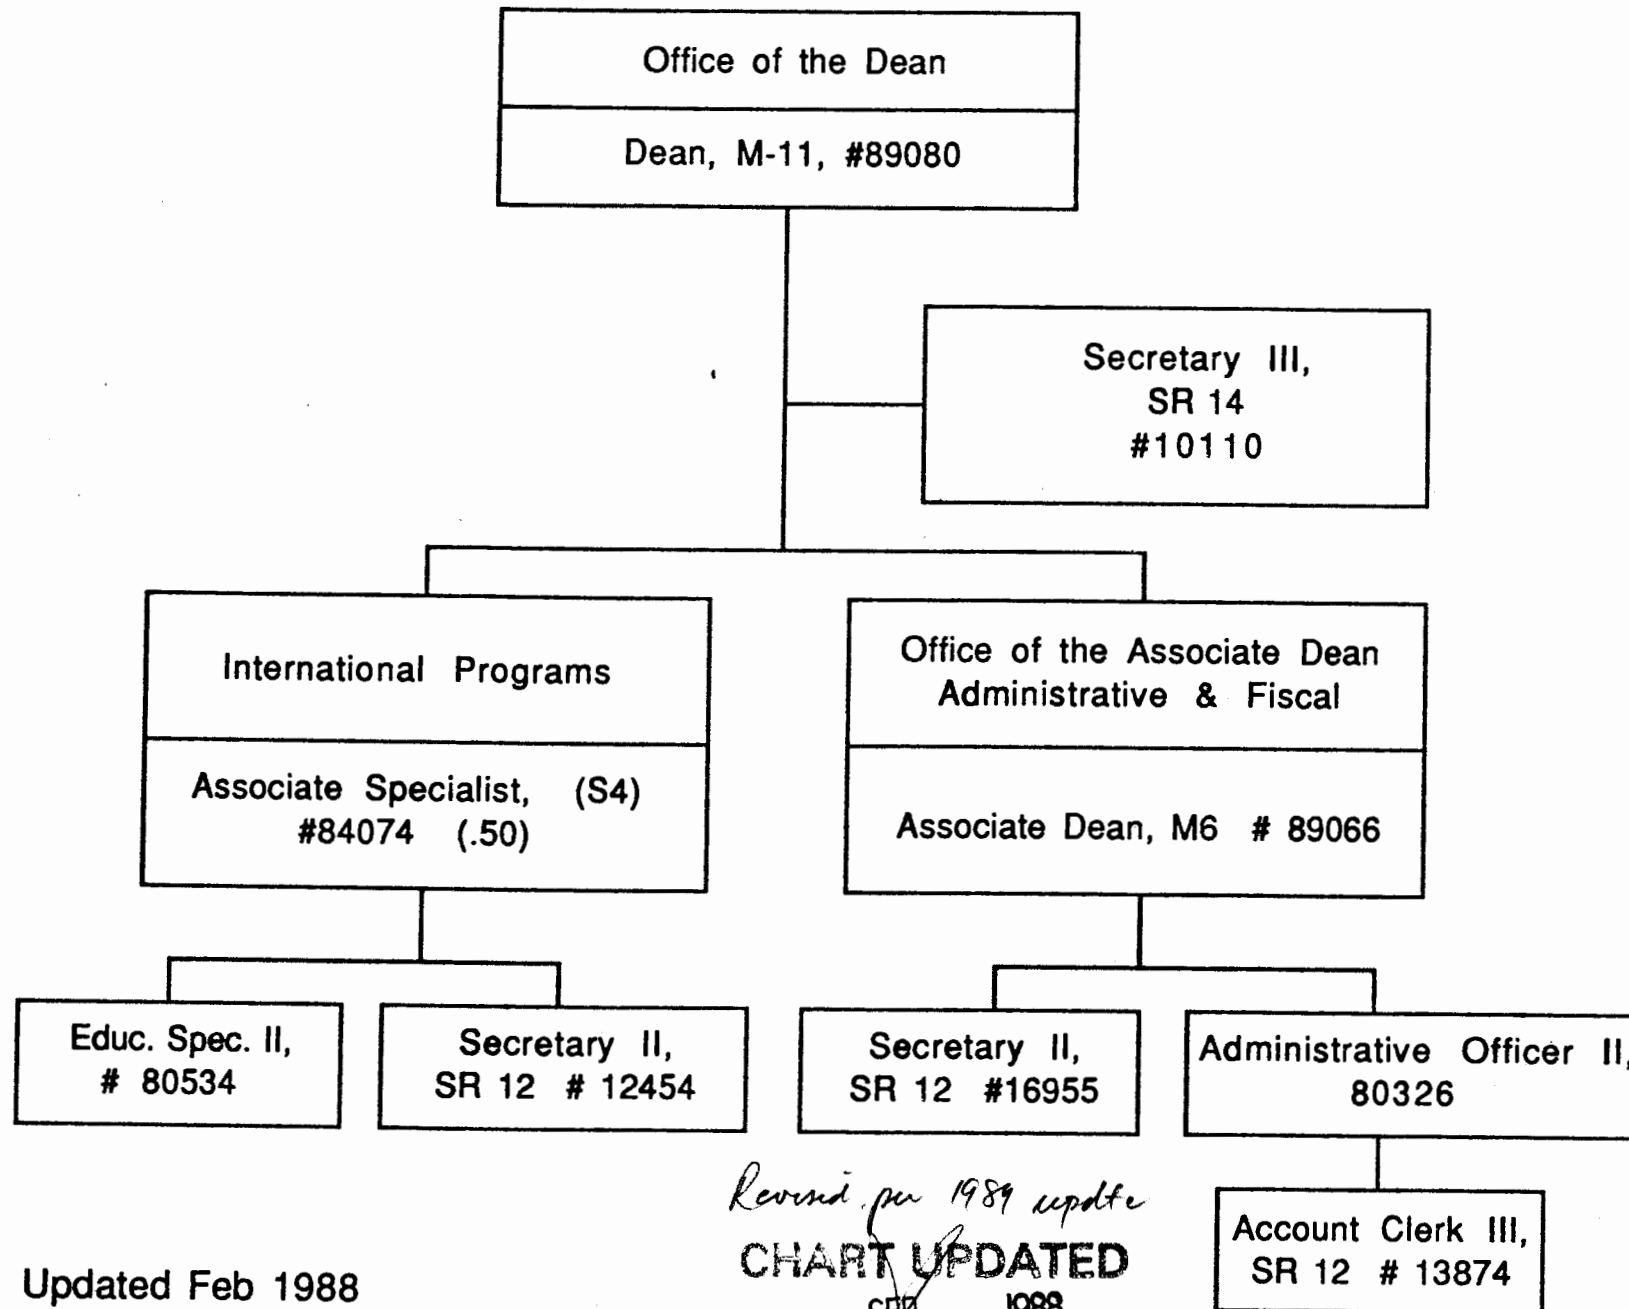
Office of the Dean

Dean, M-11, #89080

Secretary III, SR 14 #10110

International Programs

Associate Specialist, (S4) #84074 (.50)

Office of the Associate Dean Administrative & Fiscal

Associate Dean, M6 # 89066

Educ. Spec. II, # 80534

Secretary II, SR 12 # 12454

Secretary II, SR 12 #16955

Administrative Officer II, 80326

Account Clerk III, SR 12 # 13874

Updated Feb 1988

Revised per 1989 update

CHART UPDATED

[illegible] 1988